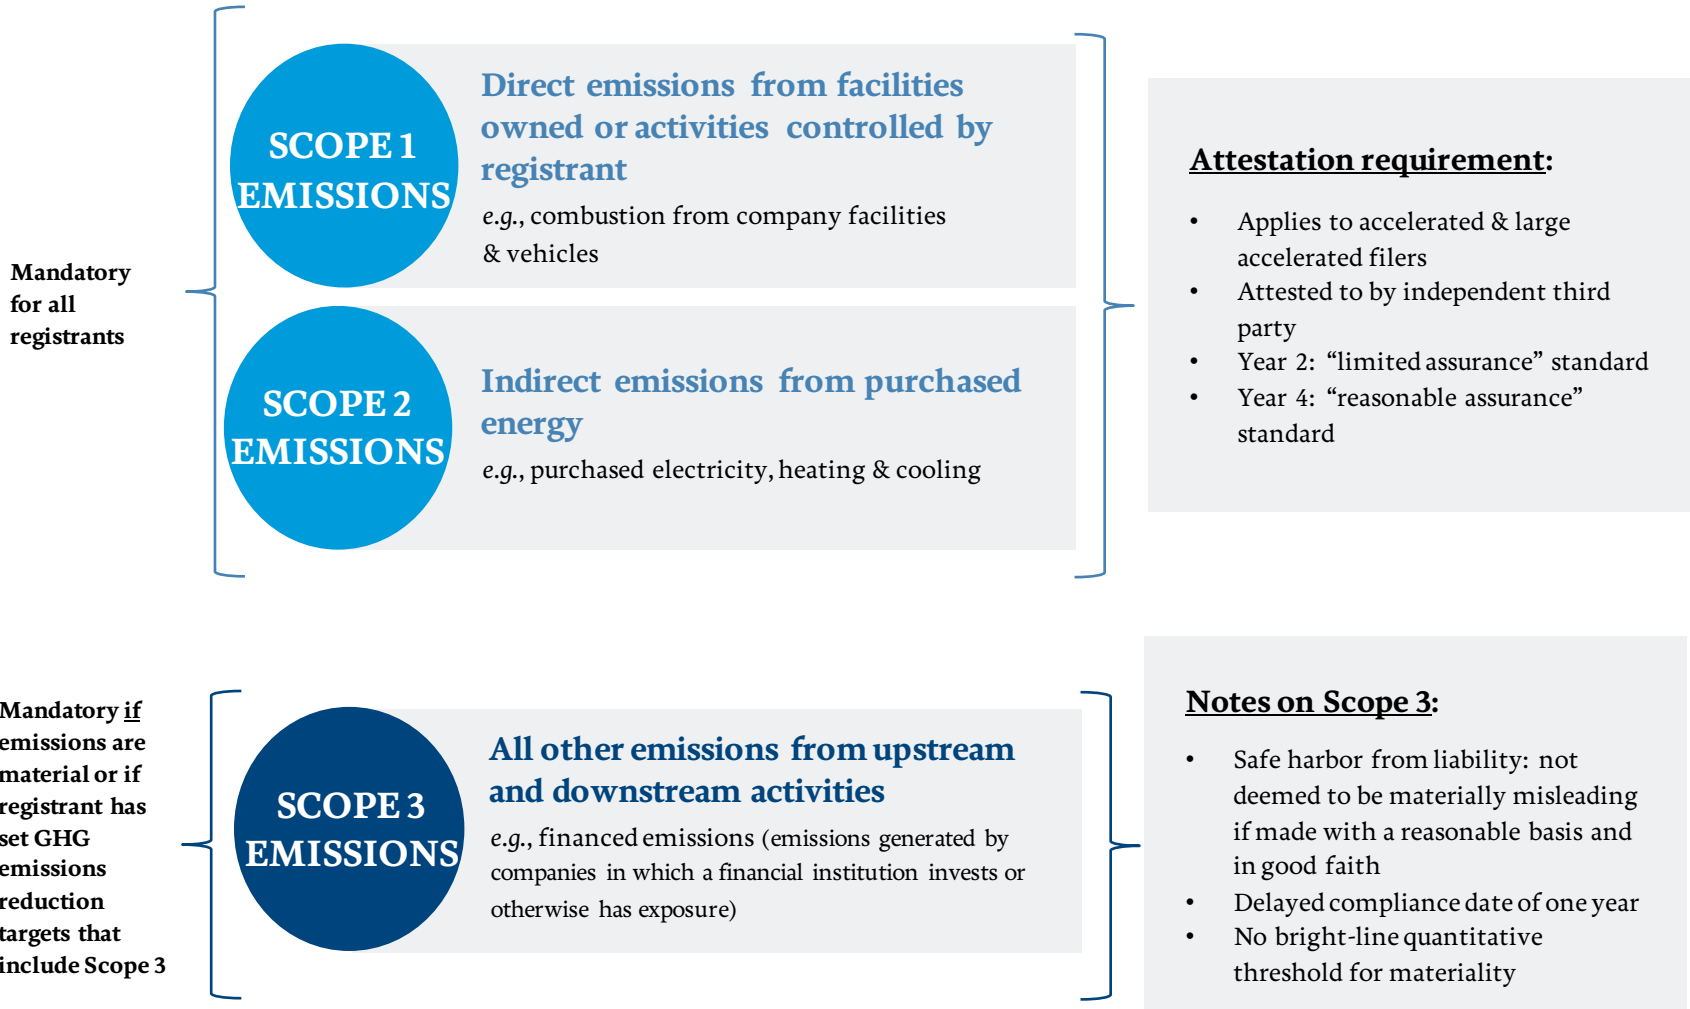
Mandatory for all registrants

SCOPE 1 EMISSIONS

Direct emissions from facilities owned or activities controlled by registrant

*e.g.*, combustion from company facilities & vehicles

SCOPE 2 EMISSIONS

Indirect emissions from purchased energy

*e.g.*, purchased electricity, heating & cooling

Attestation requirement:

- Applies to accelerated & large accelerated filers
- Attested to by independent third party
- Year 2: “limited assurance” standard
- Year 4: “reasonable assurance” standard

Mandatory if emissions are material or if registrant has set GHG emissions reduction targets that include Scope 3

SCOPE 3 EMISSIONS

All other emissions from upstream and downstream activities

*e.g.*, financed emissions (emissions generated by companies in which a financial institution invests or otherwise has exposure)

Notes on Scope 3:

- Safe harbor from liability: not deemed to be materially misleading if made with a reasonable basis and in good faith
- Delayed compliance date of one year
- No bright-line quantitative threshold for materiality